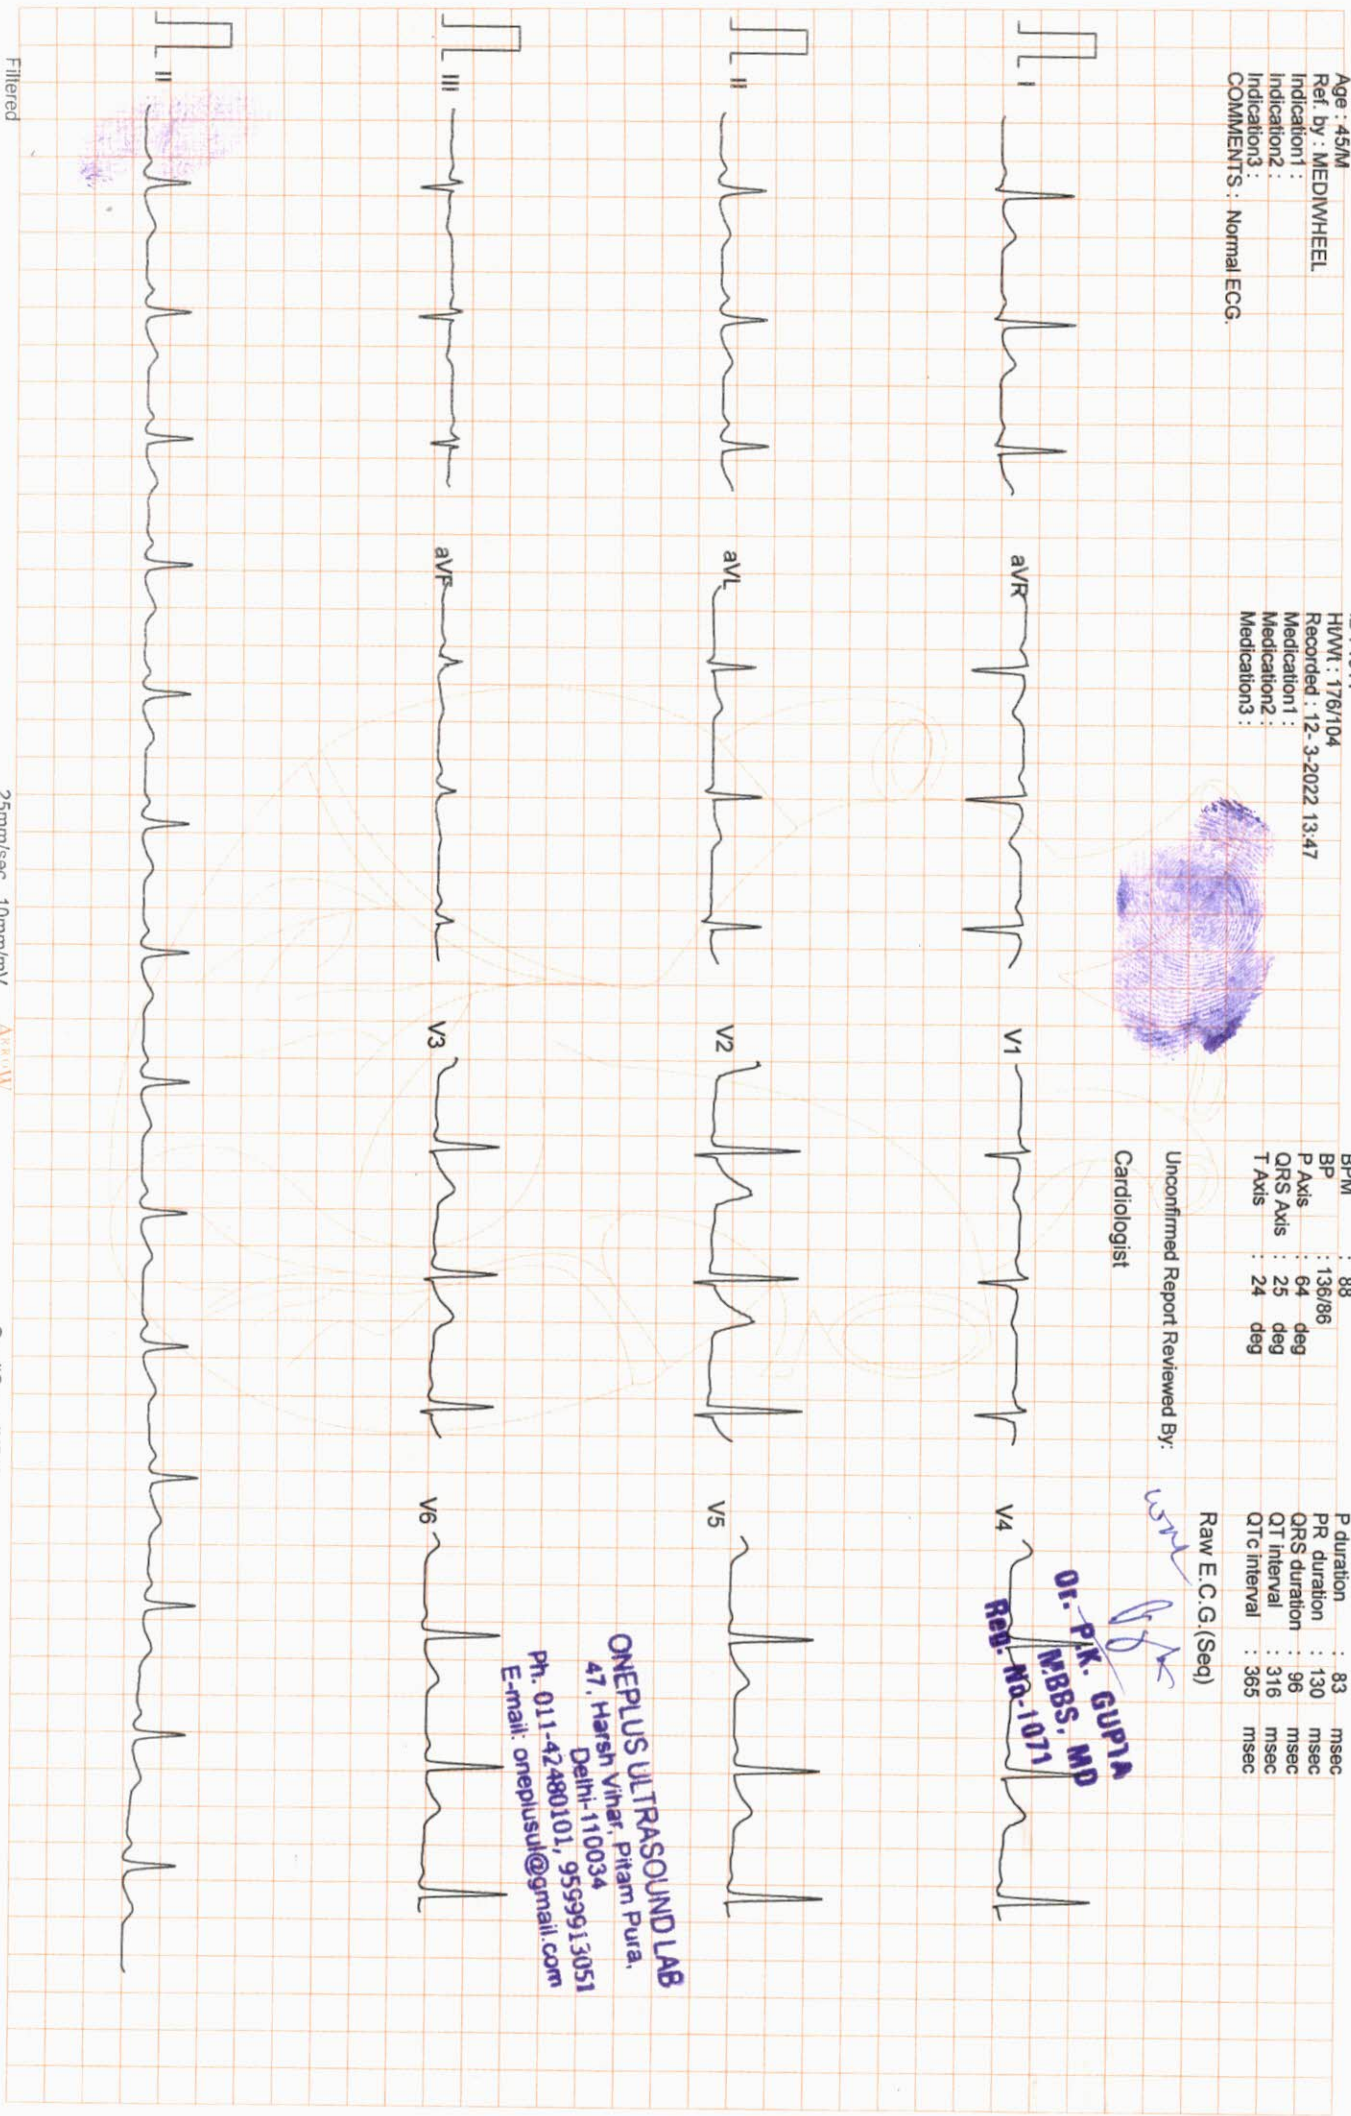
Age : 45/M
Ref. by : MEDIWHEEL
Indication1 :
Indication2 :
Indication3 :
COMMENTS : Normal ECG.

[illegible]
Ht/Wt : 176/104
Recorded : 12-3-2022 13:47
Medication1 :
Medication2 :
Medication3 :

BPM : 88
BP : 136/86
P Axis : 64 deg
QRS Axis : 25 deg
T Axis : 24 deg

Unconfirmed Report Reviewed By:
Cardiologist

P duration : 83 msec
PR duration : 130 msec
QRS duration : 96 msec
QT interval : 316 msec
QTc interval : 365 msec

Raw E.C.G.(Seq)

Dr. P.K. GUPTA
M.BBS, MD
Reg. No-1071

I
aVR
V1
V4
II
aVL
V2
V5
III
aVF
V3
V6
II

ONEPLUS ULTRASOUND LAB
47, Harsh Vihar, Pitam Pura,
Delhi-110034
Ph. 011-42480101, 9599913051
E-mail: oneplusul@gmail.com

Filtered
25mm/sec 10mm/mV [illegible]